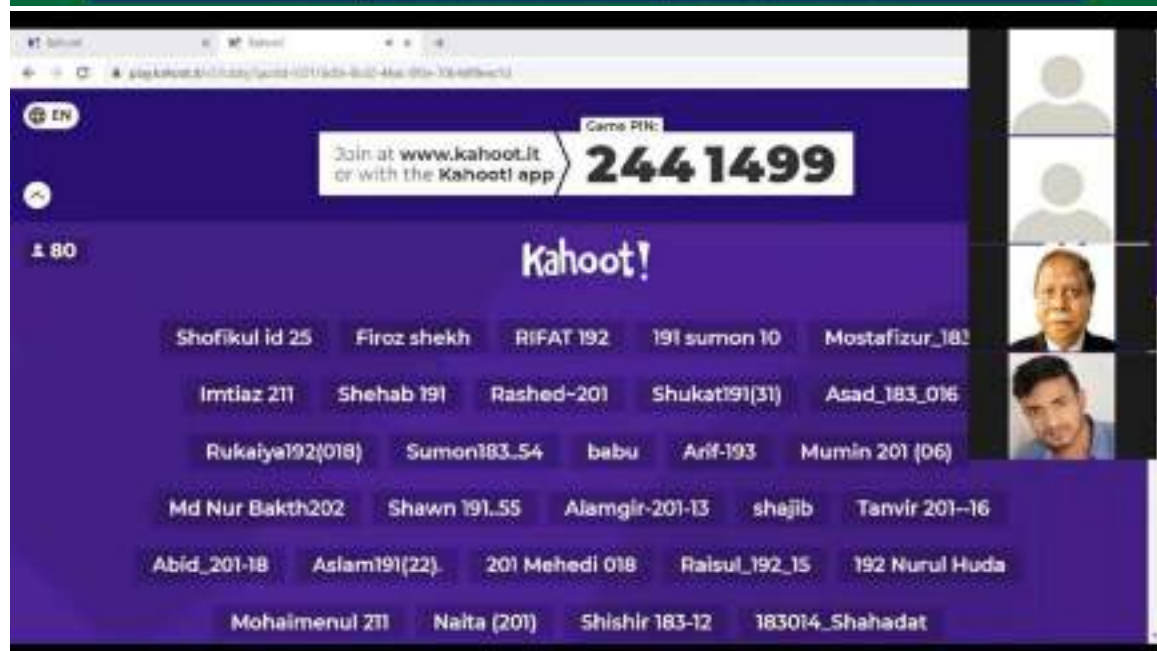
Kahoot | Kahoot

play.kahoot.it/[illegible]

EN

Join at www.kahoot.it or with the Kahoot! app

Game PIN:

2441499

80

Kahoot!

Shofikul id 25

Firoz shekh

RIFAT 192

191 sumon 10

Mostafizur_18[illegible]

Imtiaz 211

Shehab 191

Rashed-201

Shukat191(31)

Asad_183_016

Rukaiya192(018)

Sumon183..54

babu

Arif-193

Mumin 201 (06)

Md Nur Bakth202

Shawn 191..55

Alamgir-201-13

shajib

Tanvir 201--16

Abid_201-18

Aslam191(22).

201 Mehedi 018

Raisul_192_15

192 Nurul Huda

Mohaimenul 211

Naita (201)

Shishir 183-12

183014_Shahadat